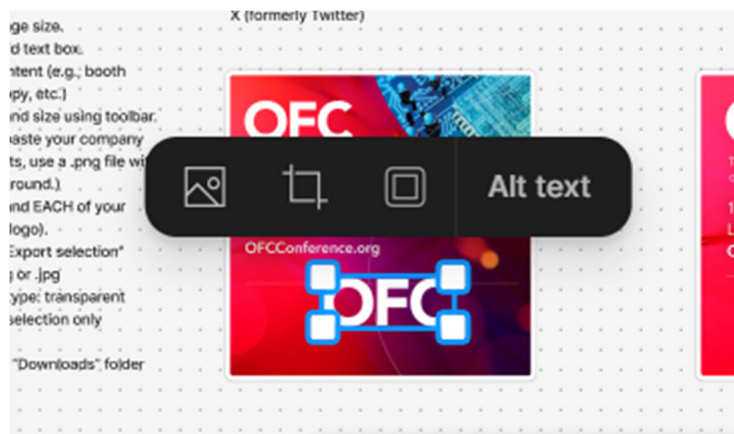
ge size.
d text box.
ntent (e.g., booth
py, etc.)
nd size using toolbar.
aste your company
ts, use a .png file wi
round.)
nd EACH of your
logo).
Export selection"
g or .jpg
ype: transparent
selection only

"Downloads" folder

X (formerly Twitter)

OFC

Alt text

OFCConference.org

OFC

T
1
L
C